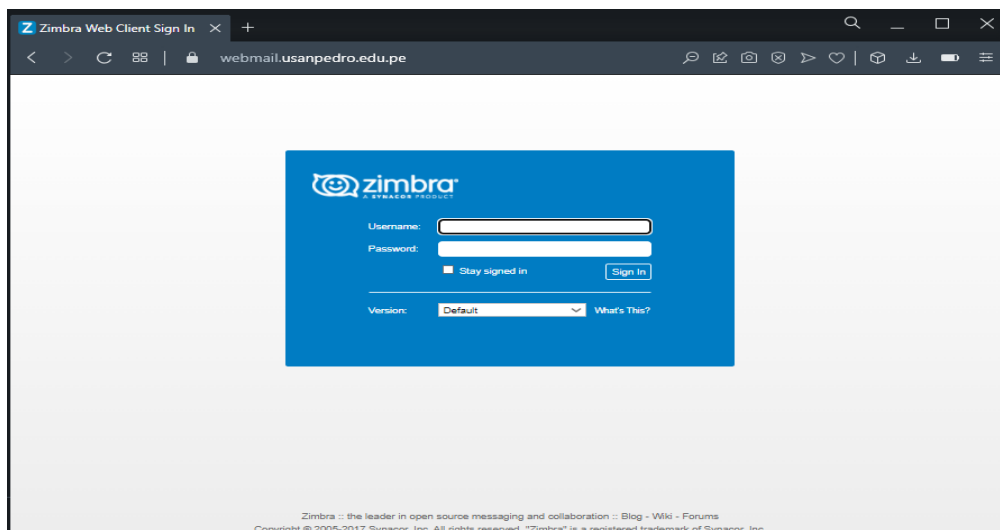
Zimbra Web Client Sign In

webmail.usanpedro.edu.pe

zimbra
A SYNACOR PRODUCT

Username:

Password:

Stay signed in

Sign In

Version: Default

What's This?

Zimbra :: the leader in open source messaging and collaboration :: Blog - Wiki - Forums

Copyright © 2005-2017 Synacor, Inc. All rights reserved. "Zimbra" is a registered trademark of Synacor, Inc.